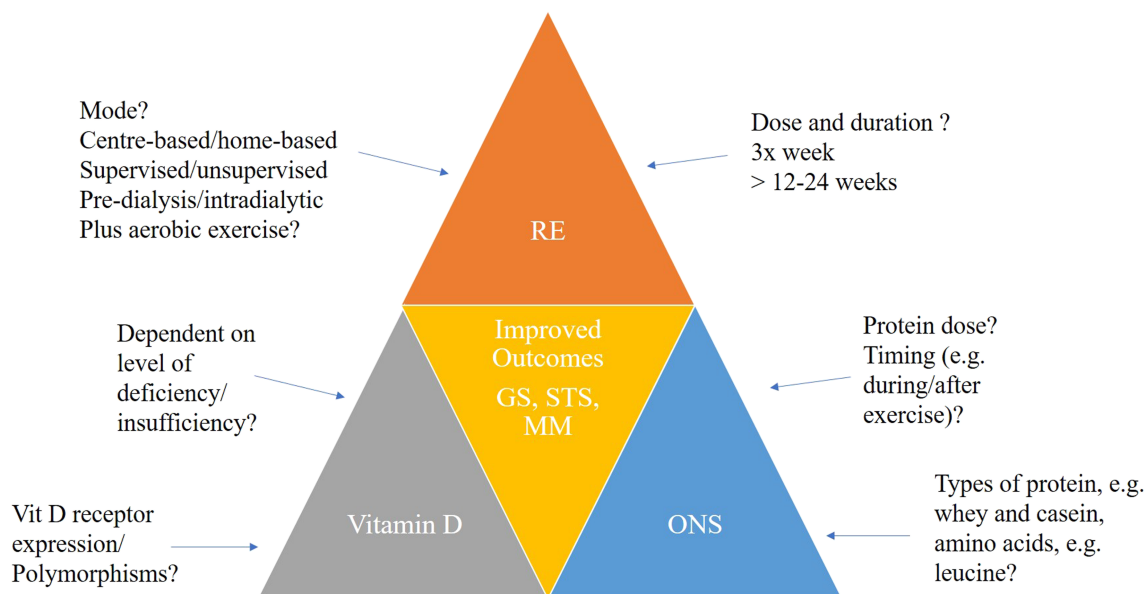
Mode?
Centre-based/home-based
Supervised/unsupervised
Pre-dialysis/intradialytic
Plus aerobic exercise?

RE

Dose and duration ?
3x week
> 12-24 weeks

Dependent on level of deficiency/ insufficiency?

Improved Outcomes
GS, STS, MM

Protein dose?
Timing (e.g. during/after exercise)?

Vit D receptor expression/ Polymorphisms?

Vitamin D

ONS

Types of protein, e.g. whey and casein, amino acids, e.g. leucine?